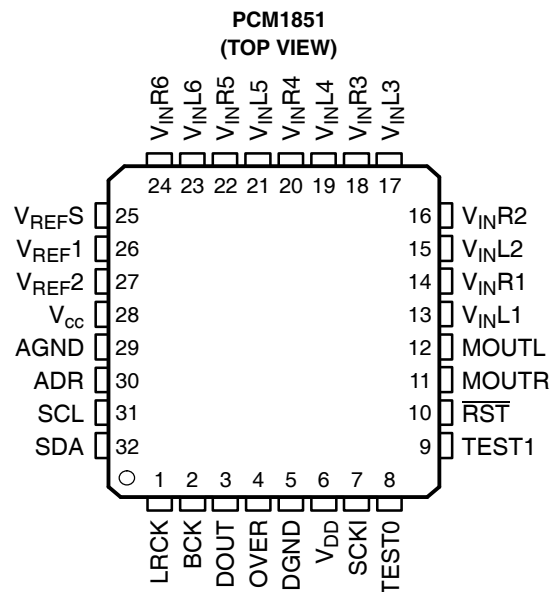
PCM1851
(TOP VIEW)

$V_{IN}R6$ $V_{IN}L6$ $V_{IN}R5$ $V_{IN}L5$ $V_{IN}R4$ $V_{IN}L4$ $V_{IN}R3$ $V_{IN}L3$

24 23 22 21 20 19 18 17

$V_{REF}S$ 25
$V_{REF}1$ 26
$V_{REF}2$ 27
$V_{cc}$ 28
AGND 29
ADR 30
SCL 31
SDA 32

16 $V_{IN}R2$
15 $V_{IN}L2$
14 $V_{IN}R1$
13 $V_{IN}L1$
12 MOUTL
11 MOUTR
10 $\overline{RST}$
9 TEST1

1 2 3 4 5 6 7 8

LRCK BCK DOUT OVER DGND $V_{DD}$ SCKI TEST0